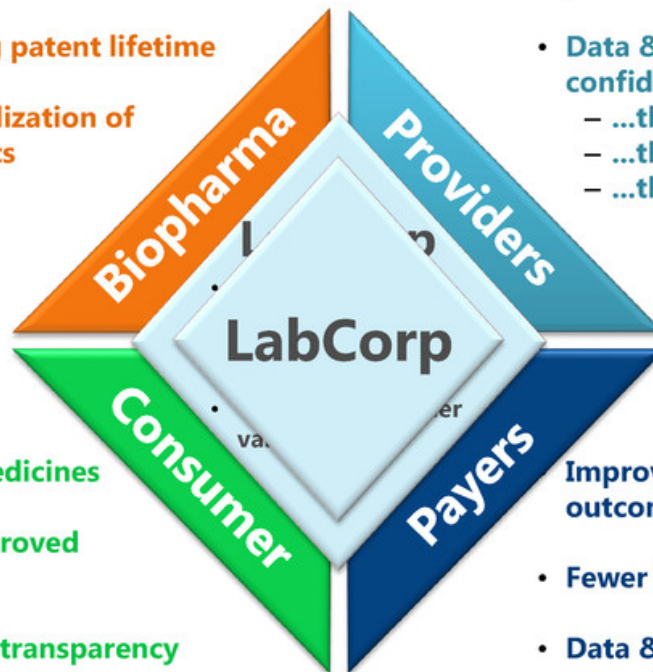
g patent lifetime

lization of
ts

Biopharma

Providers

• Data &
confid
– ...th
– ...th
– ...th

L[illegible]p

•

LabCorp

• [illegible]er
va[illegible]

Consumer

edicines

roved

transparency

Payers

Improv
outcor

• Fewer

• Data &